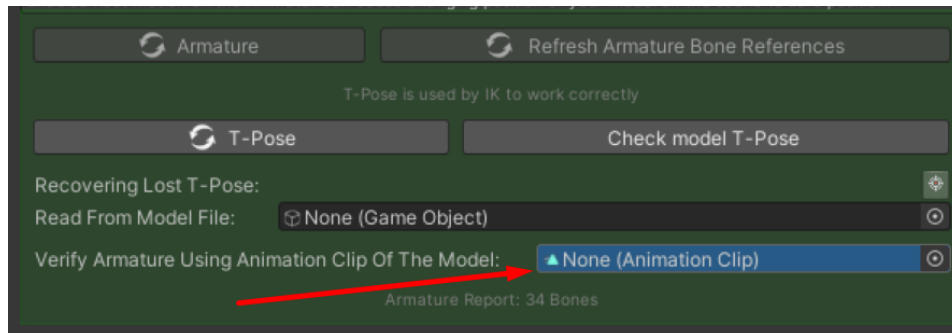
Armature

Refresh Armature Bone References

T-Pose is used by IK to work correctly

T-Pose

Check model T-Pose

Recovering Lost T-Pose:

Read From Model File: None (Game Object)

Verify Armature Using Animation Clip Of The Model: None (Animation Clip)

Armature Report: 34 Bones